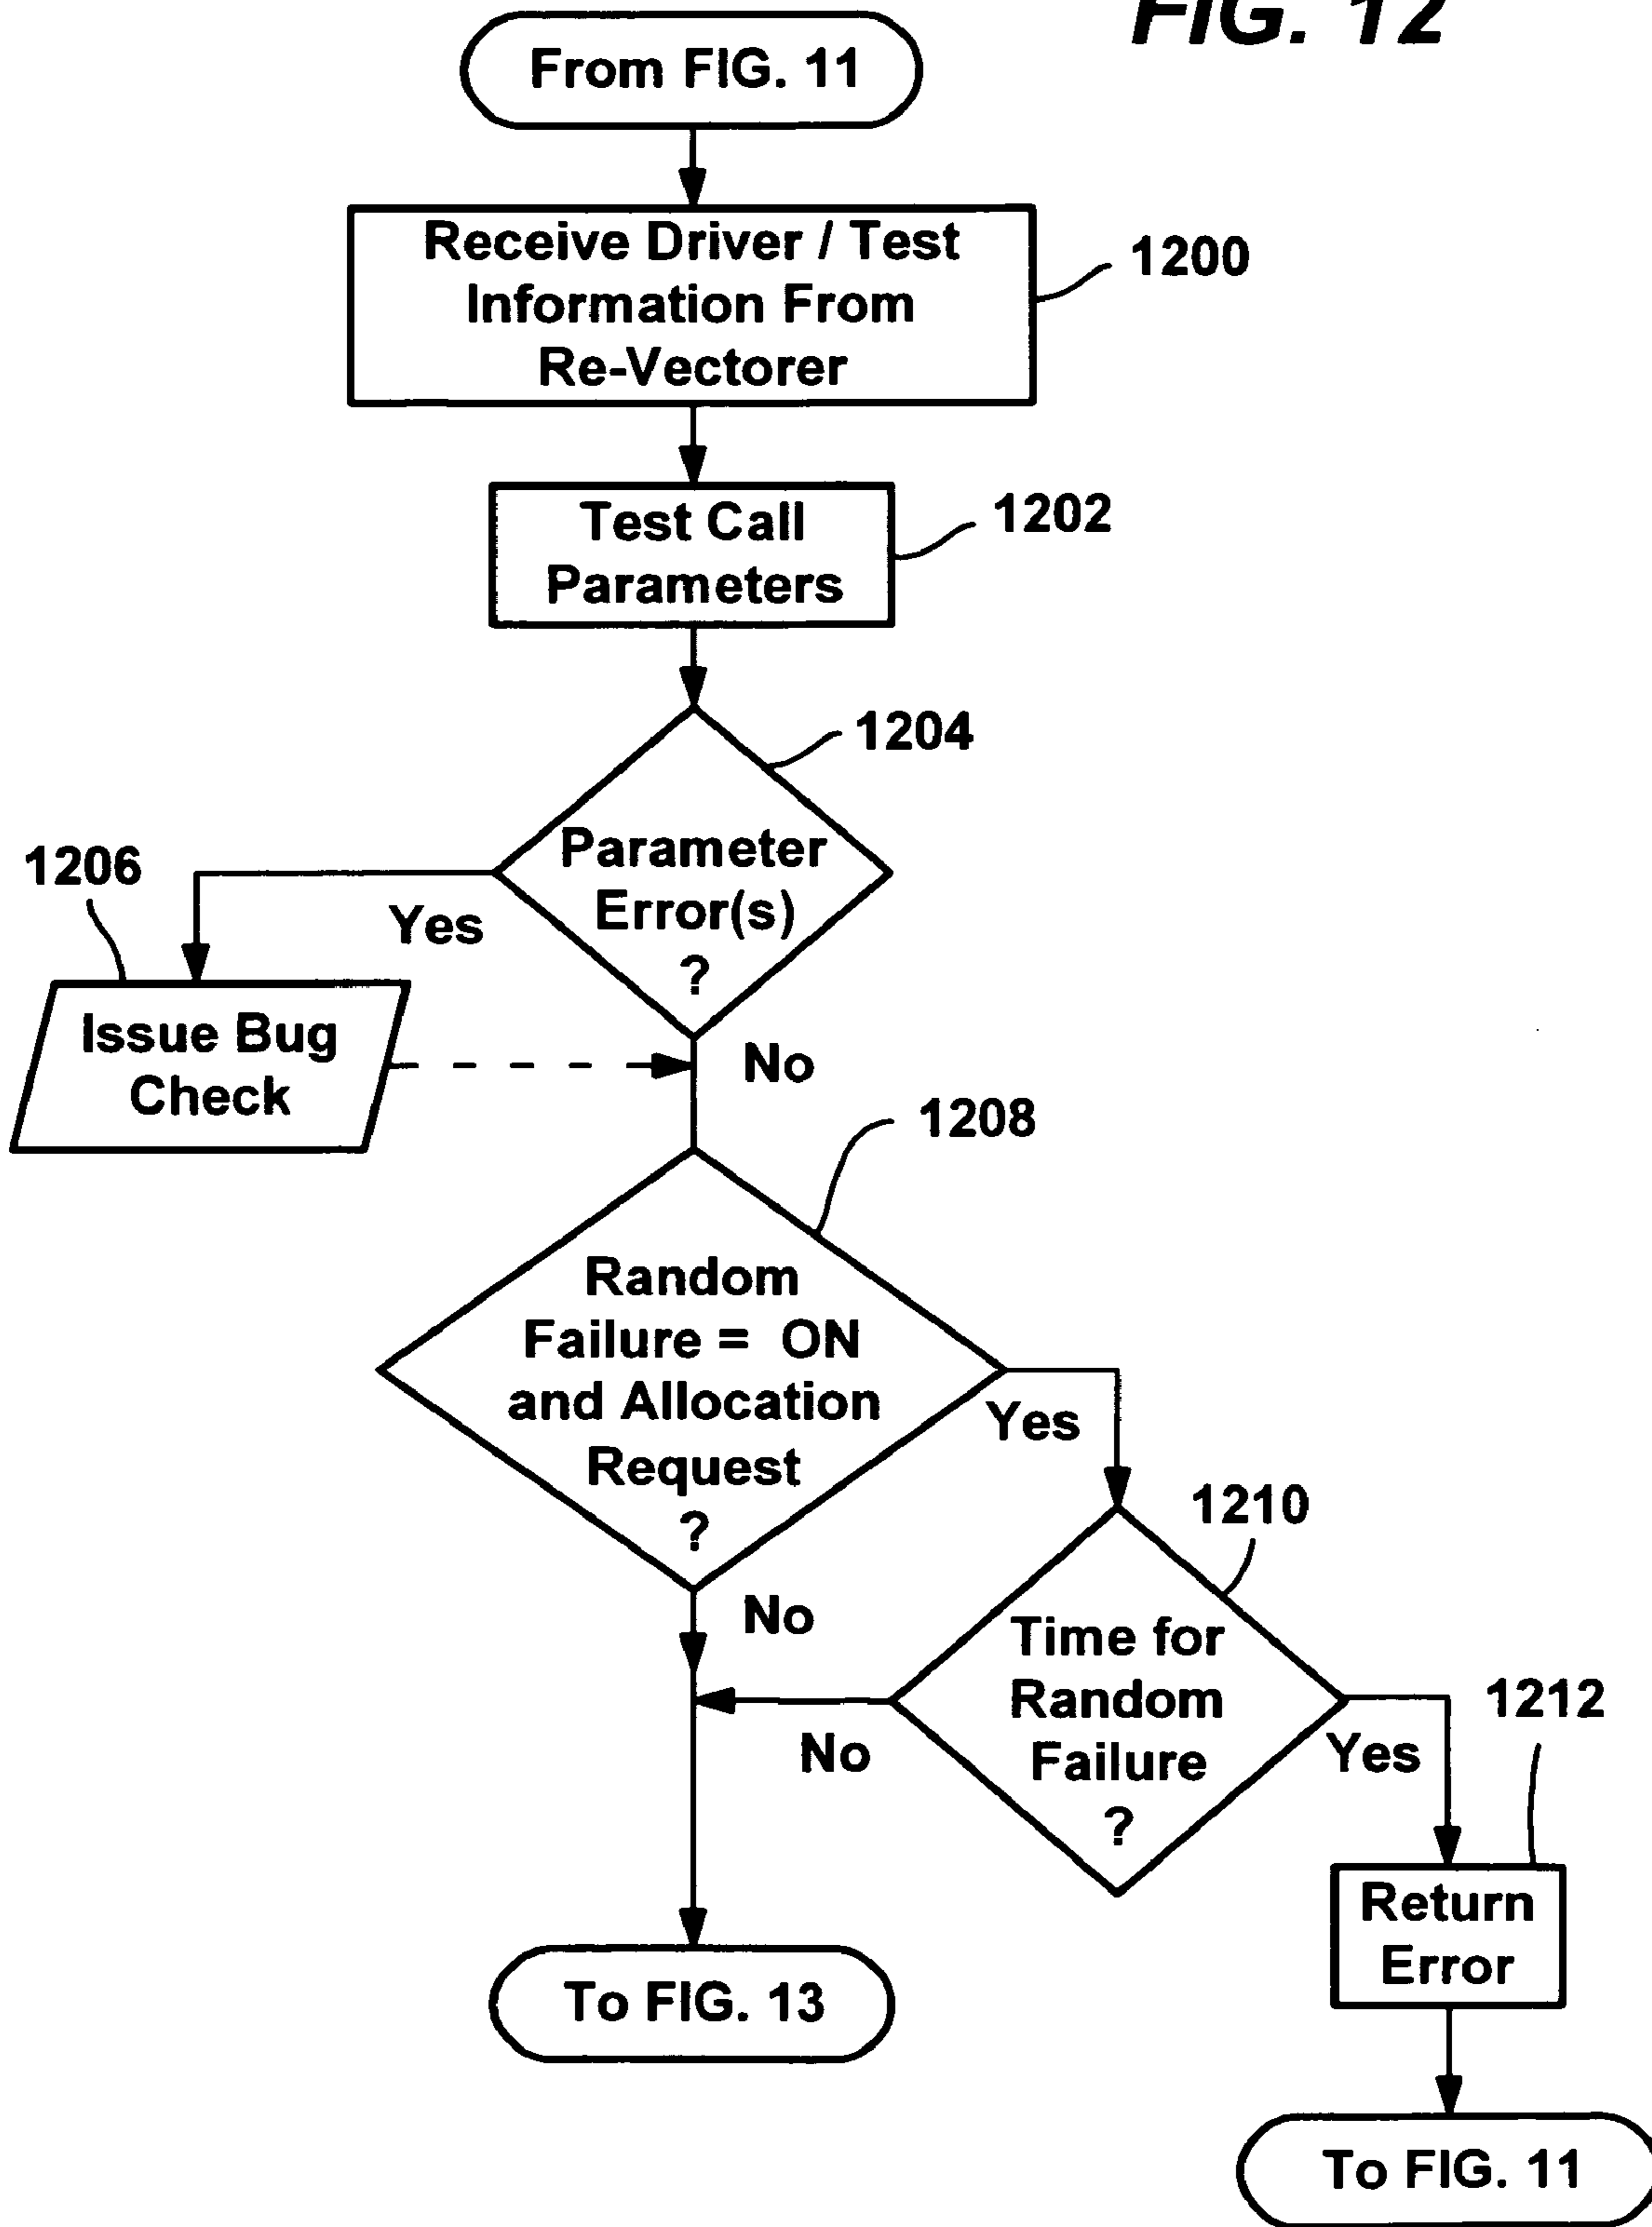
FIG. 12

From FIG. 11

Receive Driver / Test Information From Re-Vectorer

1200

Test Call Parameters

1202

1204

Parameter Error(s) ?

1206

Yes

Issue Bug Check

No

1208

Random Failure = ON and Allocation Request ?

Yes

1210

No

Time for Random Failure ?

No

Yes

1212

Return Error

To FIG. 13

To FIG. 11